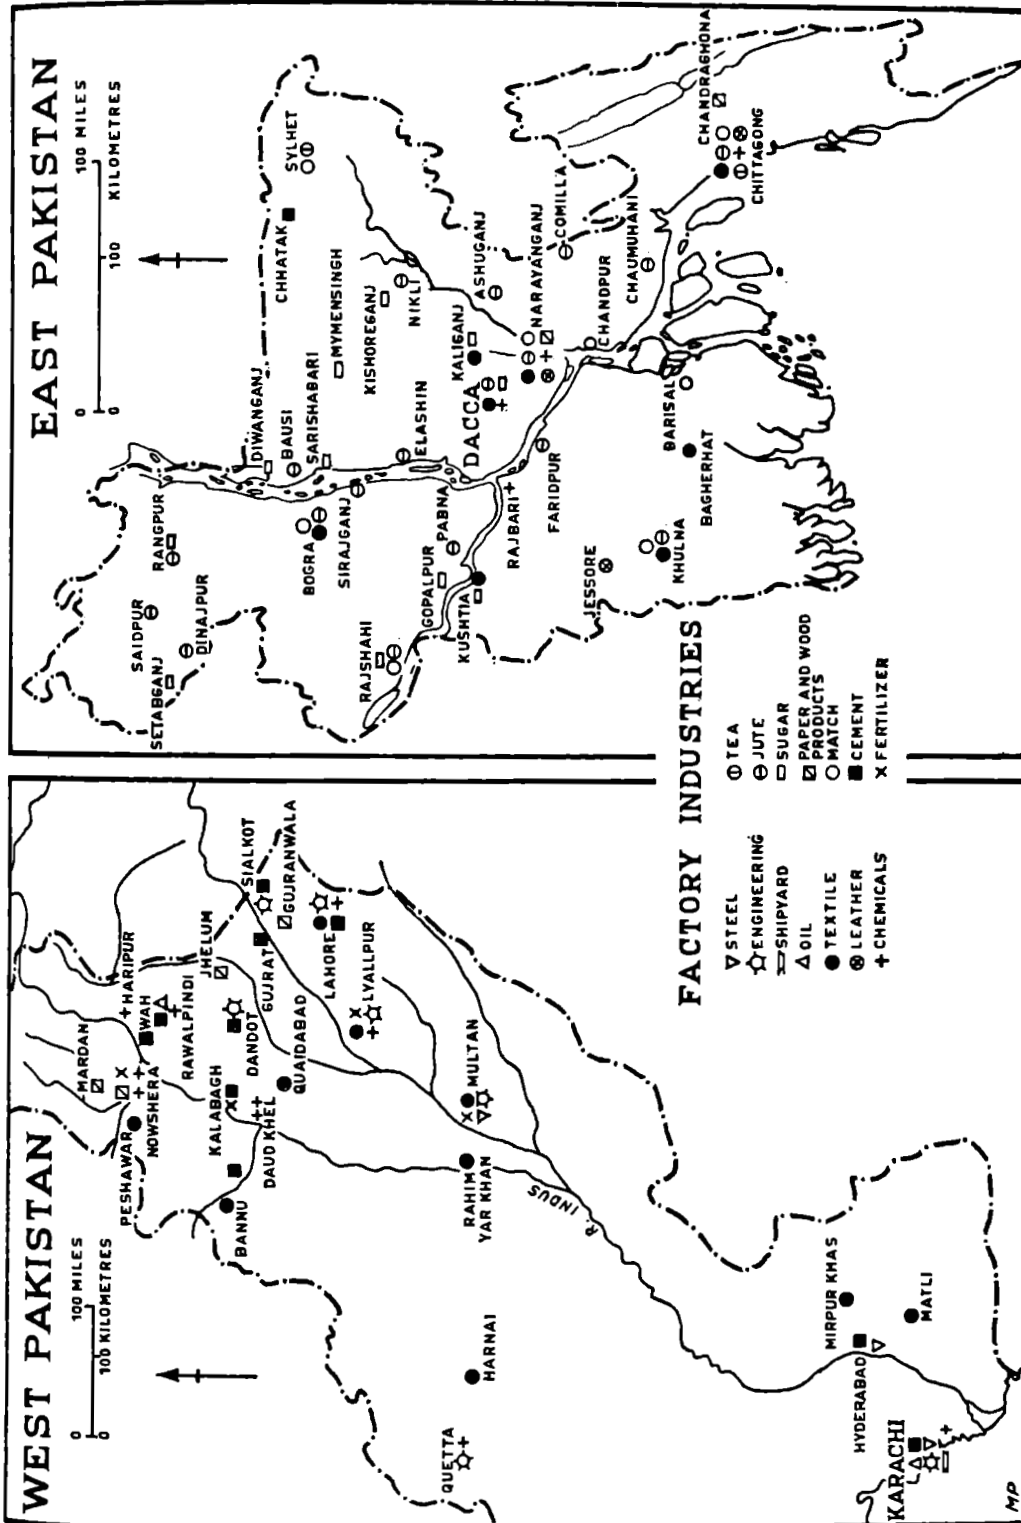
EAST PAKISTAN

0 100 MILES
0 100 KILOMETRES

CHANDRAGHONA
SYLHET
CHHATAK
MYMENSINGH
CHITTAGONG
COMILLA
ASHUGANJ
NIKLI
KISHOREGANJ
CHAUMUHANI
CHANDPUR
NARAYANGANJ
KALIGANJ
ELASHIN
DIWANGANJ
BAUSI
SARISHABARI
DACCA
BARISAL
BAGHERHAT
FARIDPUR
RAJBARI
PABNA
SIRAJGANJ
BOGRA
RANGPUR
SAIDPUR
DINAJPUR
SETABGANJ
RAJSHAHI
GOPALPUR
KUSHTIA
JESSORE
KHULNA

WEST PAKISTAN

0 100 MILES
0 100 KILOMETRES

PESHAWAR
MARDAN
NOWSHERA
HARIPUR
WAH
RAWALPINDI
KALABAGH
DANDOT
QUAIDABAD
JHELUM
GUJRAT
SIALKOT
GUJRANWALA
LAHORE
LYALLPUR
DAUD KHEL
BANNU
MULTAN
RAHIM YAR KHAN
R. INDUS
HARNAI
QUETTA
MIRPUR KHAS
MATLI
HYDERABAD
KARACHI

FACTORY INDUSTRIES

STEEL
ENGINEERING
SHIPYARD
OIL
TEXTILE
LEATHER
CHEMICALS
TEA
JUTE
SUGAR
PAPER AND WOOD PRODUCTS
MATCH
CEMENT
FERTILIZER

MP